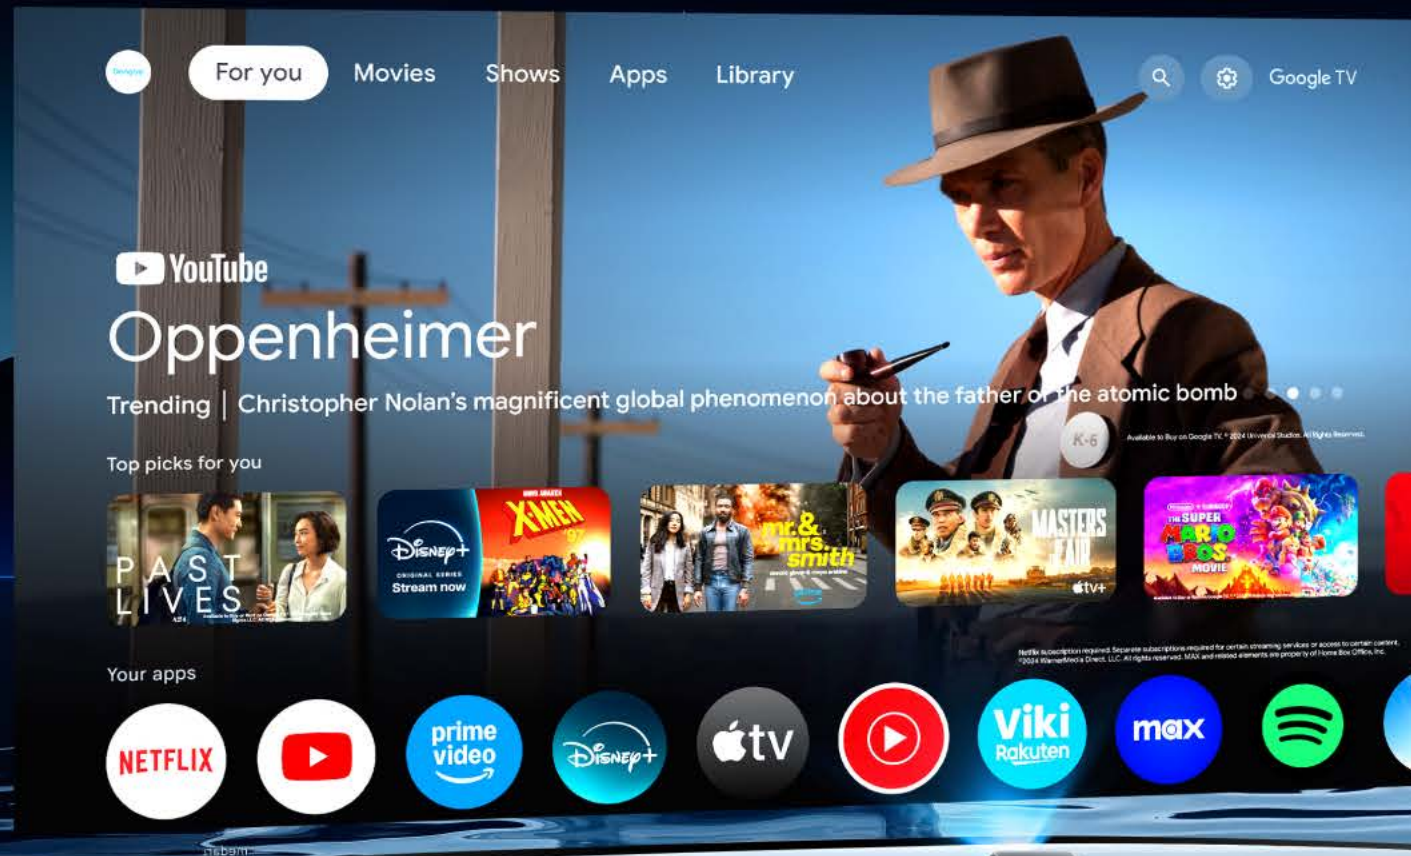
For you Movies Shows Apps Library Google TV

YouTube

Oppenheimer

Trending | Christopher Nolan's magnificent global phenomenon about the father of the atomic bomb

Available to Buy on Google TV. © 2024 Universal Studios. All Rights Reserved.

Top picks for you

PAST LIVES

Disney+ Original Series Stream now

X-MEN '97

mr. & mrs. smith

MASTERS OF THE AIR Apple TV+

THE SUPER MARIO BROS. MOVIE

Netflix subscription required. Separate subscriptions required for certain streaming services or access to certain content. ©2024 WarnerMedia Direct, LLC. All rights reserved. MAX and related elements are property of Home Box Office, Inc.

Your apps

NETFLIX

prime video

Disney+

tv

Viki Rakuten

max